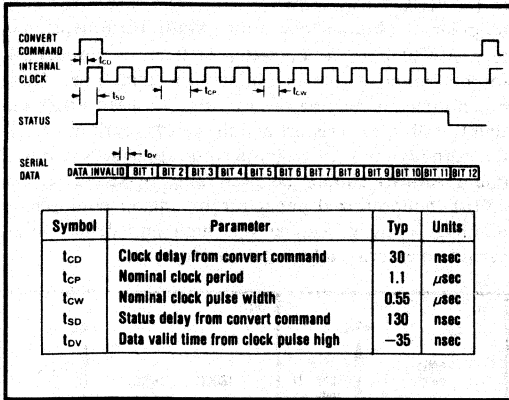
CONVERT COMMAND

INTERNAL CLOCK

$t_{CD}$

$t_{SD}$

$t_{CP}$

$t_{CW}$

STATUS

$t_{DV}$

SERIAL DATA

DATA INVALID BIT 1 BIT 2 BIT 3 BIT 4 BIT 5 BIT 6 BIT 7 BIT 8 BIT 9 BIT 10 BIT 11 BIT 12

| Symbol | Parameter | Typ | Units |
|---|---|---|---|
| $t_{CD}$ | Clock delay from convert command | 30 | nsec |
| $t_{CP}$ | Nominal clock period | 1.1 | $\mu$sec |
| $t_{CW}$ | Nominal clock pulse width | 0.55 | $\mu$sec |
| $t_{SD}$ | Status delay from convert command | 130 | nsec |
| $t_{DV}$ | Data valid time from clock pulse high | −35 | nsec |